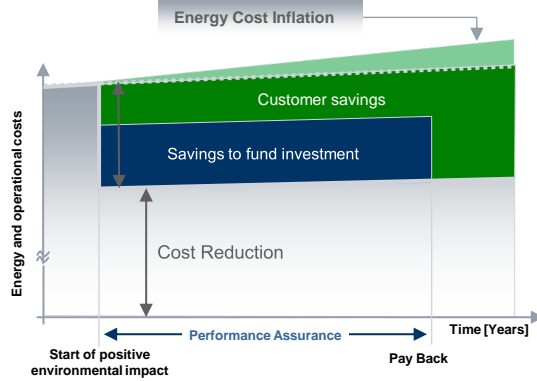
Energy Cost Inflation

Customer savings

Savings to fund investment

Cost Reduction

Energy and operational costs

Performance Assurance

Time [Years]

Start of positive environmental impact

Pay Back